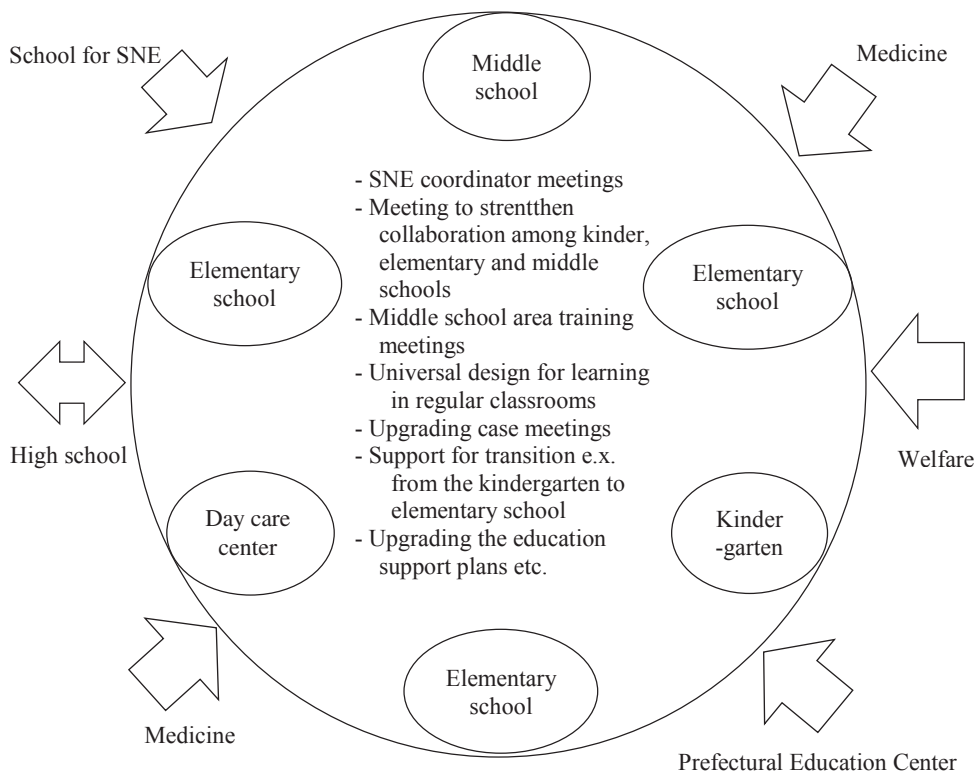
School for SNE

Middle school

Medicine

- SNE coordinator meetings
- Meeting to strentthen collaboration among kinder, elementary and middle schools
- Middle school area training meetings
- Universal design for learning in regular classrooms
- Upgrading case meetings
- Support for transition e.x. from the kindergarten to elementary school
- Upgrading the education support plans etc.

Elementary school

Elementary school

High school

Welfare

Day care center

Kinder -garten

Elementary school

Medicine

Prefectural Education Center